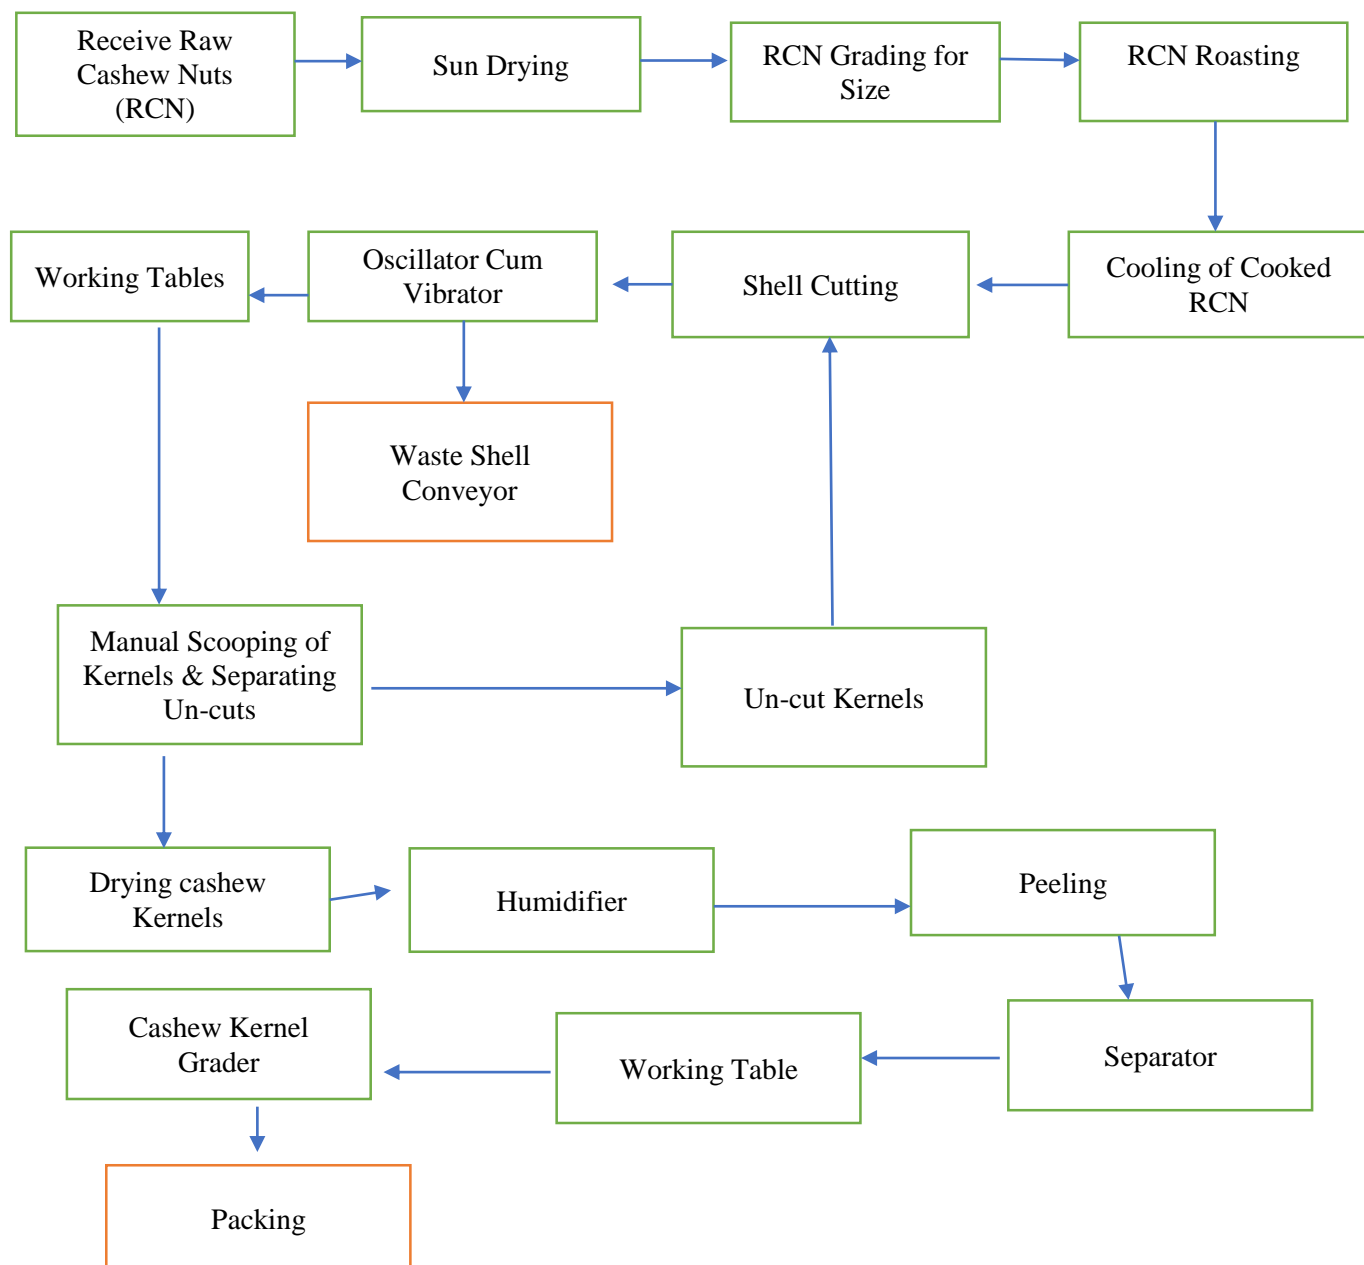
Receive Raw Cashew Nuts (RCN)

Sun Drying

RCN Grading for Size

RCN Roasting

Cooling of Cooked RCN

Shell Cutting

Oscillator Cum Vibrator

Working Tables

Waste Shell Conveyor

Manual Scooping of Kernels & Separating Un-cuts

Un-cut Kernels

Drying cashew Kernels

Humidifier

Peeling

Separator

Working Table

Cashew Kernel Grader

Packing